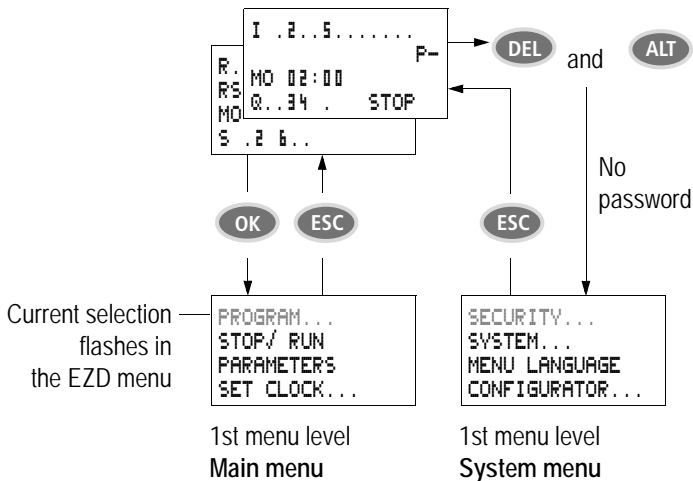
I .2..5.......
P-
MO 02:00
Q..34 . STOP

R.
RS
MO
S .2 6..

DEL and ALT

No password

OK ESC ESC

Current selection flashes in the EZD menu

PROGRAM...
STOP/ RUN
PARAMETERS
SET CLOCK...

SECURITY...
SYSTEM...
MENU LANGUAGE
CONFIGURATOR...

1st menu level
**Main menu**

1st menu level
**System menu**